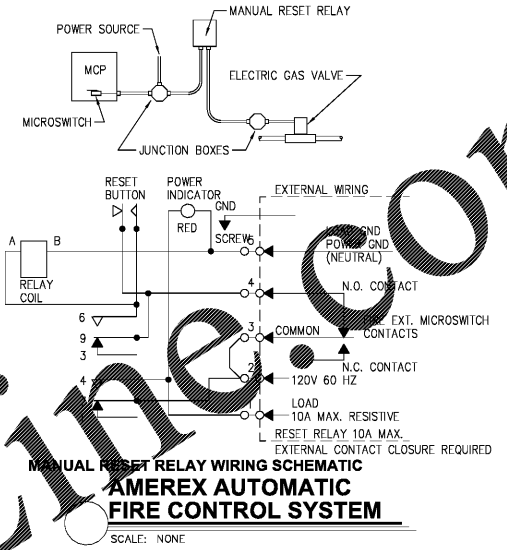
POWER SOURCE
MANUAL RESET RELAY
MCP
ELECTRIC GAS VALVE
MICROSWITCH
JUNCTION BOXES

RESET BUTTON
POWER INDICATOR
RED
GND
SCREW
EXTERNAL WIRING
A
B
RELAY COIL
5
LOAD GND
POWER GND
(NEUTRAL)
4
N.O. CONTACT
6
9
3
3
COMMON
FIRE EXT. MICROSWITCH CONTACTS
N.C. CONTACT
4
2
120V 60 HZ
1
LOAD
10A MAX. RESISTIVE
RESET RELAY 10A MAX.
EXTERNAL CONTACT CLOSURE REQUIRED

MANUAL RESET RELAY WIRING SCHEMATIC
AMEREX AUTOMATIC
FIRE CONTROL SYSTEM
SCALE: NONE